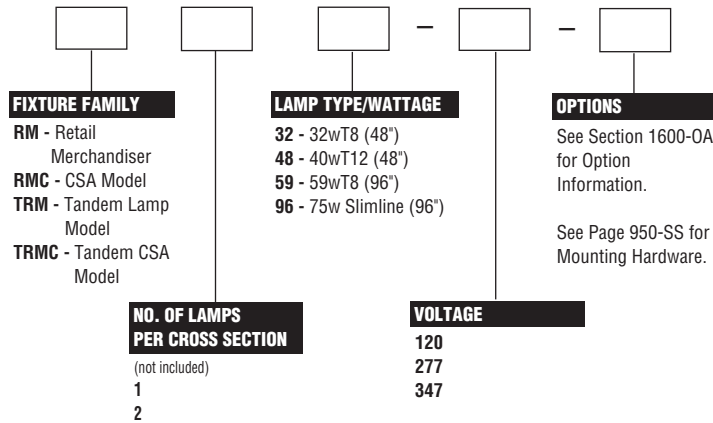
– –

FIXTURE FAMILY
RM - Retail Merchandiser
RMC - CSA Model
TRM - Tandem Lamp Model
TRMC - Tandem CSA Model

NO. OF LAMPS PER CROSS SECTION
(not included)
1
2

LAMP TYPE/WATTAGE
32 - 32wT8 (48")
48 - 40wT12 (48")
59 - 59wT8 (96")
96 - 75w Slimline (96")

VOLTAGE
120
277
347

OPTIONS
See Section 1600-OA for Option Information.

See Page 950-SS for Mounting Hardware.